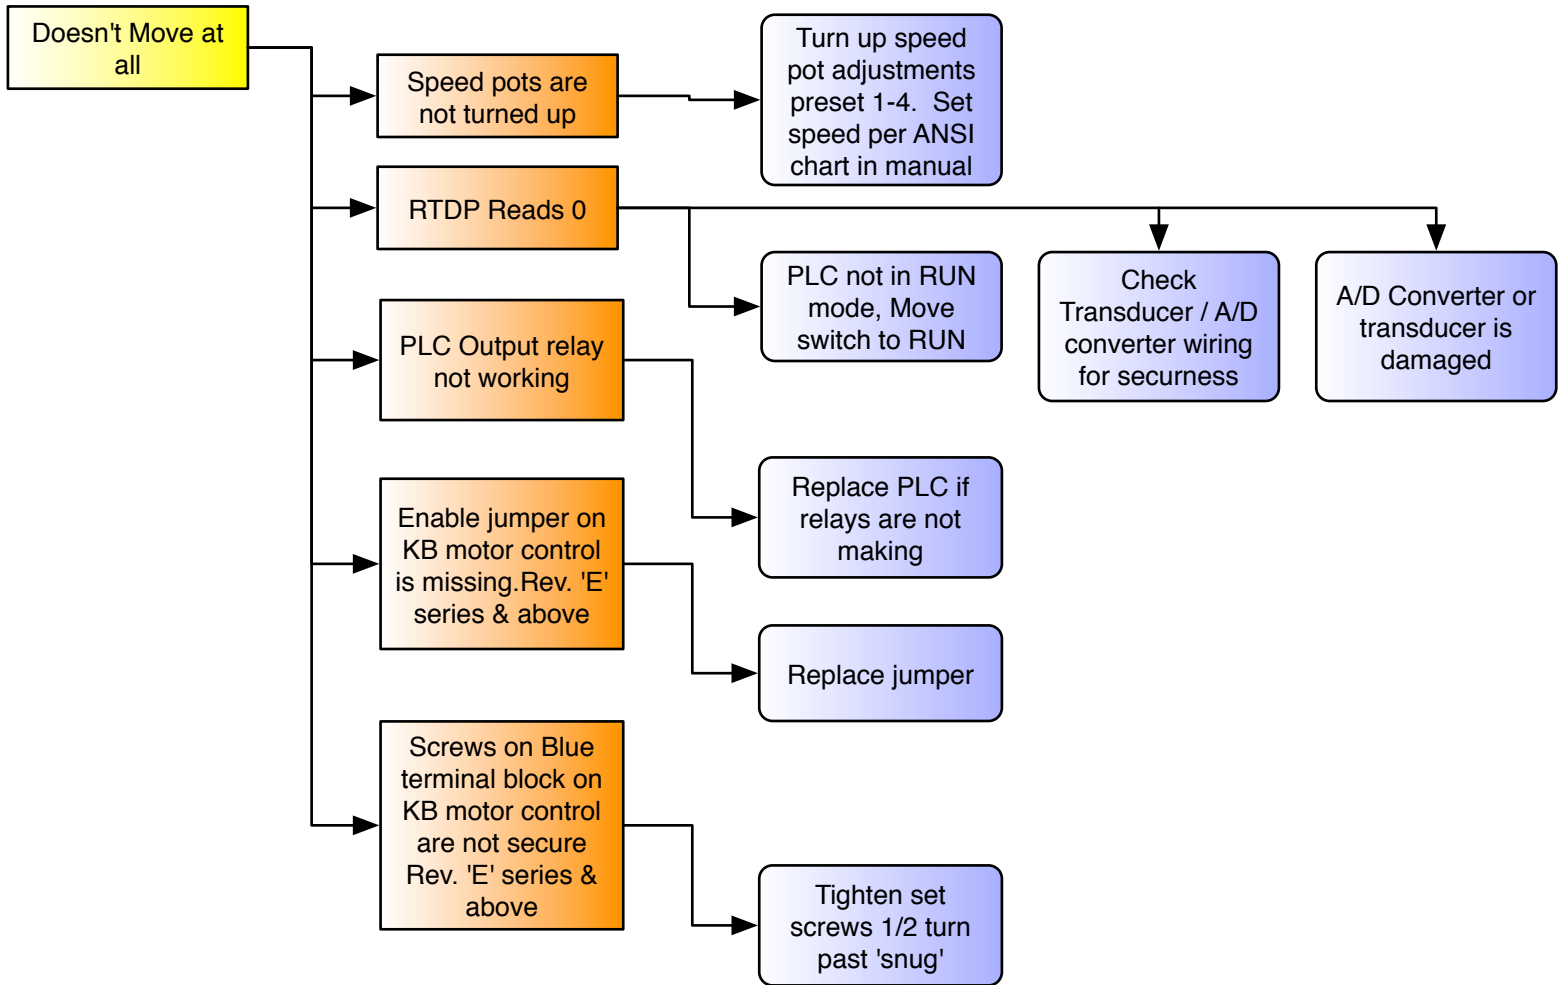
Doesn't Move at all

Speed pots are not turned up

Turn up speed pot adjustments preset 1-4. Set speed per ANSI chart in manual

RTDP Reads 0

PLC not in RUN mode, Move switch to RUN

Check Transducer / A/D converter wiring for securness

A/D Converter or transducer is damaged

PLC Output relay not working

Replace PLC if relays are not making

Enable jumper on KB motor control is missing.Rev. 'E' series & above

Replace jumper

Screws on Blue terminal block on KB motor control are not secure Rev. 'E' series & above

Tighten set screws 1/2 turn past 'snug'